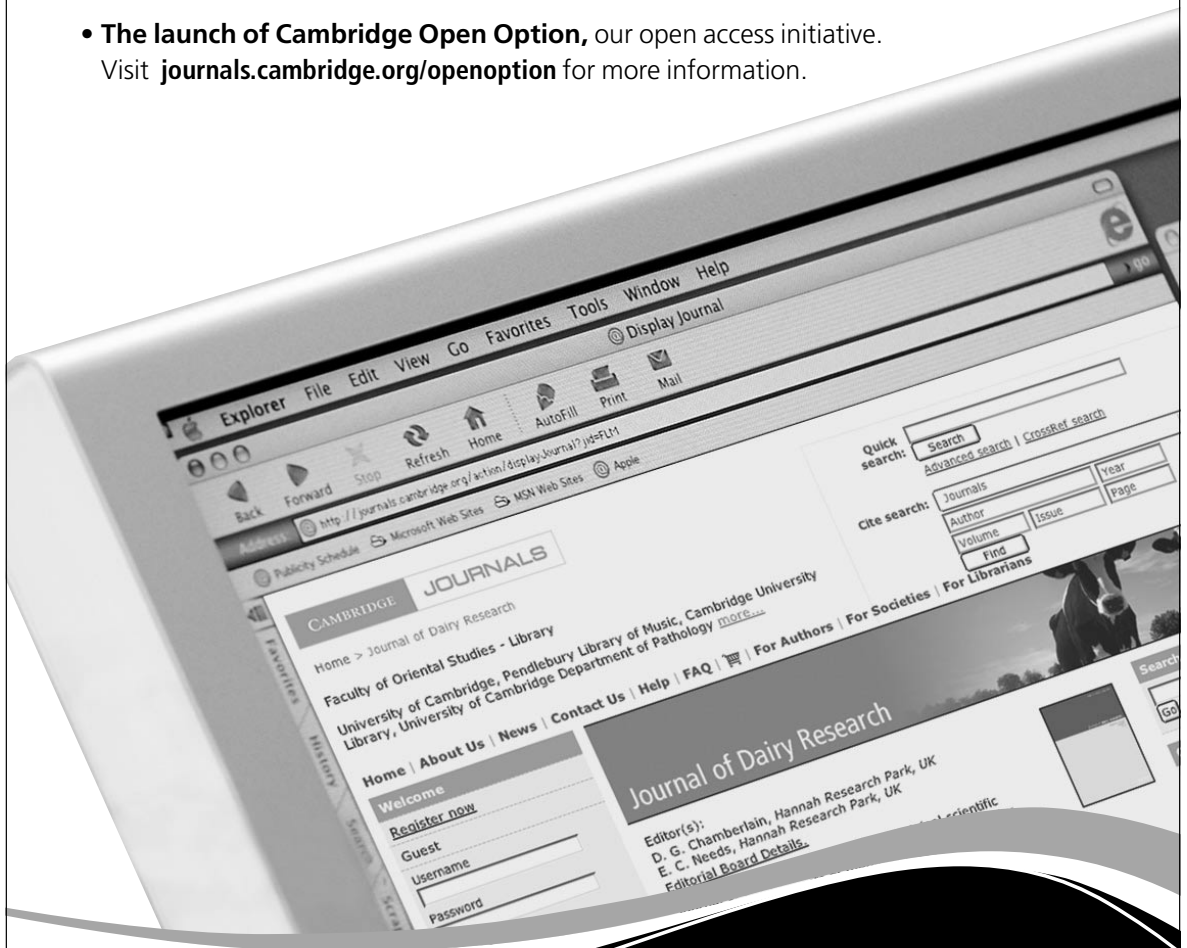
• **The launch of Cambridge Open Option,** our open access initiative. Visit **journals.cambridge.org/openoption** for more information.

Explorer File Edit View Go Favorites Tools Window Help

Display Journal

Back Forward Stop Refresh Home AutoFill Print Mail

Address http://journals.cambridge.org/action/displayJournal?jid=FLM

Publicity Schedule Microsoft Web Sites MSN Web Sites Apple

go

Favorites History Search Scra

CAMBRIDGE JOURNALS

Home > Journal of Dairy Research

Faculty of Oriental Studies - Library

University of Cambridge, Pendlebury Library of Music, Cambridge University Library, University of Cambridge Department of Pathology more...

Quick search: Search Advanced search | CrossRef search

Cite search: Journals Year Author Issue Page Volume Find

Home | About Us | News | Contact Us | Help | FAQ | For Authors | For Societies | For Librarians

Welcome

Register now

Guest

Username

Password

Journal of Dairy Research

Editor(s):

D. G. Chamberlain, Hannah Research Park, UK

E. C. Needs, Hannah Research Park, UK

Editorial Board Details.

scientific

Search

Go